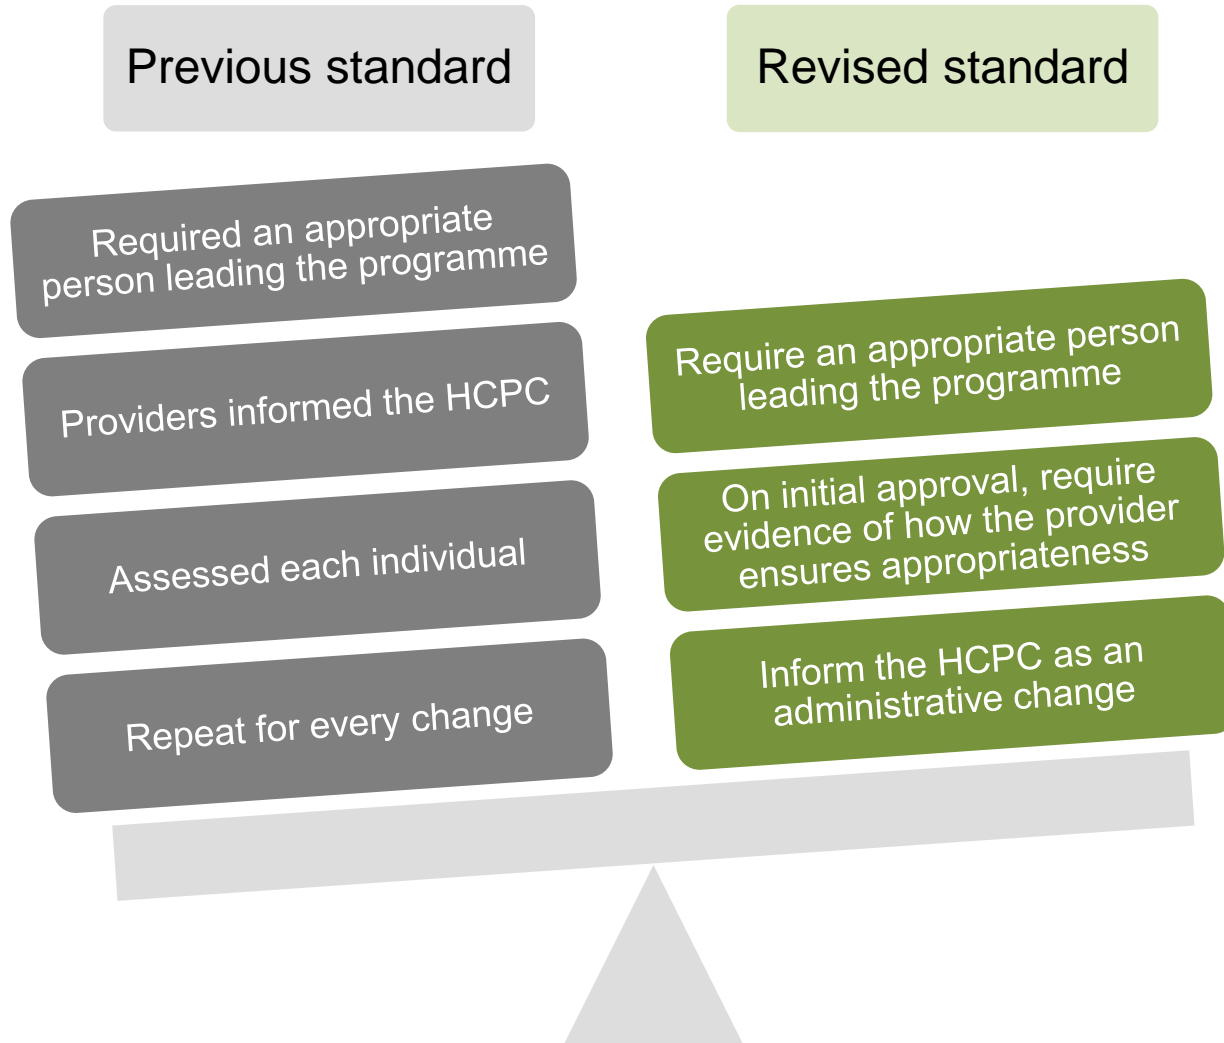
Previous standard

Revised standard

Required an appropriate person leading the programme

Providers informed the HCPC

Assessed each individual

Repeat for every change

Require an appropriate person leading the programme

On initial approval, require evidence of how the provider ensures appropriateness

Inform the HCPC as an administrative change